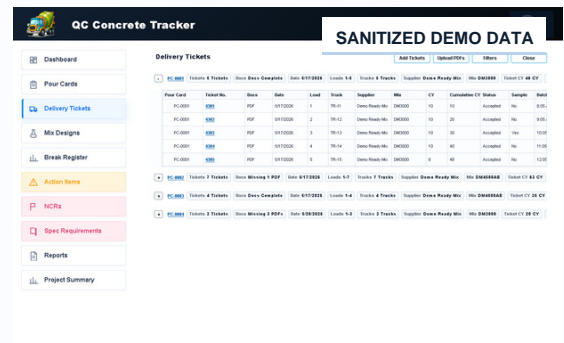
QC Concrete Tracker

SANITIZED DEMO DATA

Dashboard
Pour Cards
Delivery Tickets
Mix Designs
Break Register
Action Items
NCRs
Spec Requirements
Reports
Project Summary

Delivery Tickets

Add Tickets
Upload PDFs
Filters
Close

- PC-0001 Tickets 5 Tickets Docs Docs Complete Date 6/17/2026 Loads 1-5 Trucks 5 Trucks Supplier Demo Ready Mix Mix DM3000 Ticket CY 48 CY

| Pour Card | Ticket No. | Docs | Date | Load | Truck | Supplier | Mix | CY | Cumulative CY | Status | Sample | Batch |
|---|---|---|---|---|---|---|---|---|---|---|---|---|
| PC-0001 | 6301 | PDF | 6/17/2026 | 1 | TR-11 | Demo Ready Mix | DM3000 | 10 | 10 | Accepted | No | 8:05 |
| PC-0001 | 6302 | PDF | 6/17/2026 | 2 | TR-12 | Demo Ready Mix | DM3000 | 10 | 20 | Accepted | No | 9:05 |
| PC-0001 | 6303 | PDF | 6/17/2026 | 3 | TR-13 | Demo Ready Mix | DM3000 | 10 | 30 | Accepted | Yes | 10:05 |
| PC-0001 | 6304 | PDF | 6/17/2026 | 4 | TR-14 | Demo Ready Mix | DM3000 | 10 | 40 | Accepted | No | 11:05 |
| PC-0001 | 6305 | PDF | 6/17/2026 | 5 | TR-15 | Demo Ready Mix | DM3000 | 8 | 48 | Accepted | No | 12:05 |

+ PC-0002 Tickets 7 Tickets Docs Missing 1 PDF Date 6/17/2026 Loads 1-7 Trucks 7 Trucks Supplier Demo Ready Mix Mix DM4000AE Ticket CY 63 CY

+ PC-0003 Tickets 4 Tickets Docs Docs Complete Date 6/17/2026 Loads 1-4 Trucks 4 Trucks Supplier Demo Ready Mix Mix DM4000AE Ticket CY 26 CY

+ PC-0004 Tickets 3 Tickets Docs Missing 2 PDFs Date 6/26/2026 Loads 1-3 Trucks 3 Trucks Supplier Demo Ready Mix Mix DM3000 Ticket CY 28 CY